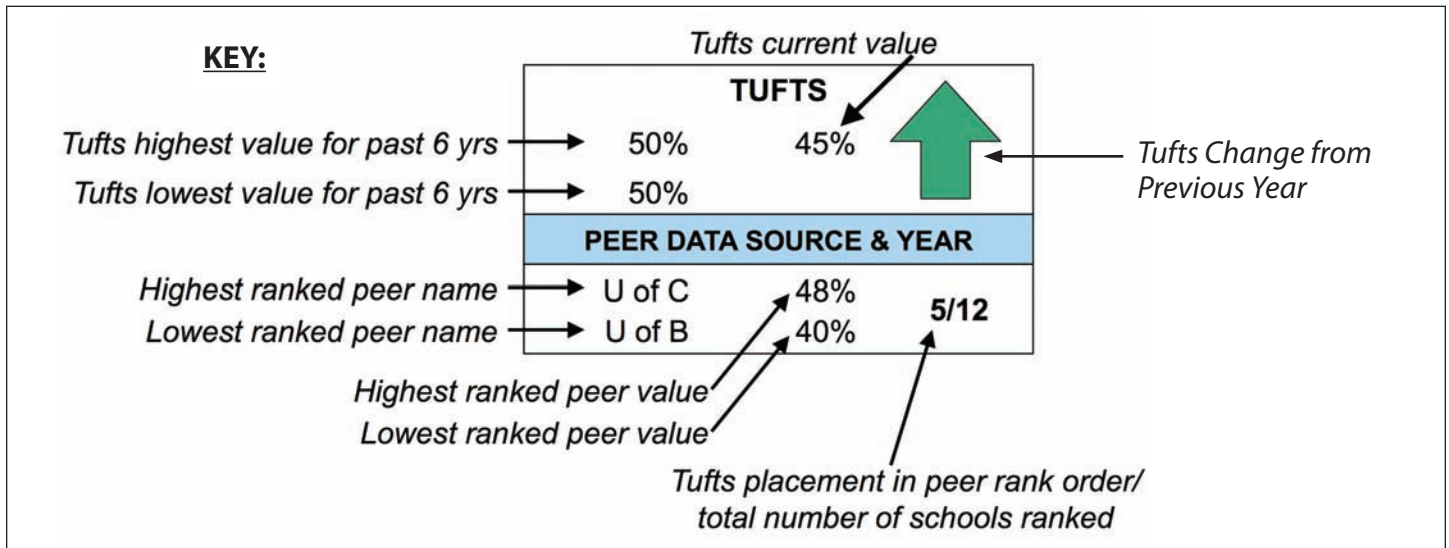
KEY:

Tufts current value

TUFTS

Tufts highest value for past 6 yrs → 50% 45%

Tufts lowest value for past 6 yrs → 50%

Tufts Change from Previous Year

PEER DATA SOURCE & YEAR

Highest ranked peer name → U of C 48%

Lowest ranked peer name → U of B 40%

5/12

Highest ranked peer value

Lowest ranked peer value

Tufts placement in peer rank order/ total number of schools ranked